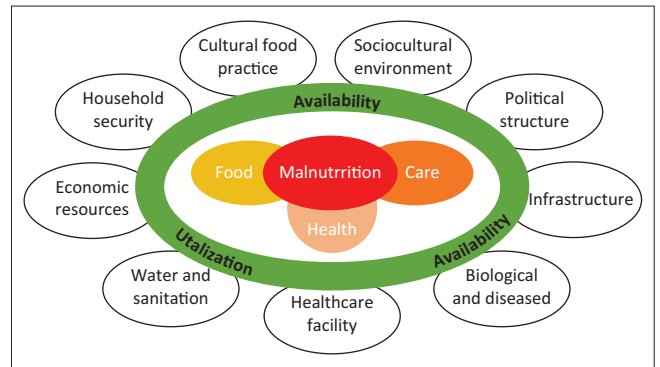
Cultural food practice

Sociocultural environment

Household security

Availability

Political structure

Food

Malnutrrition

Care

Economic resources

Infrastructure

Health

Utalization

Availability

Water and sanitation

Biological and diseased

Healthcare facility